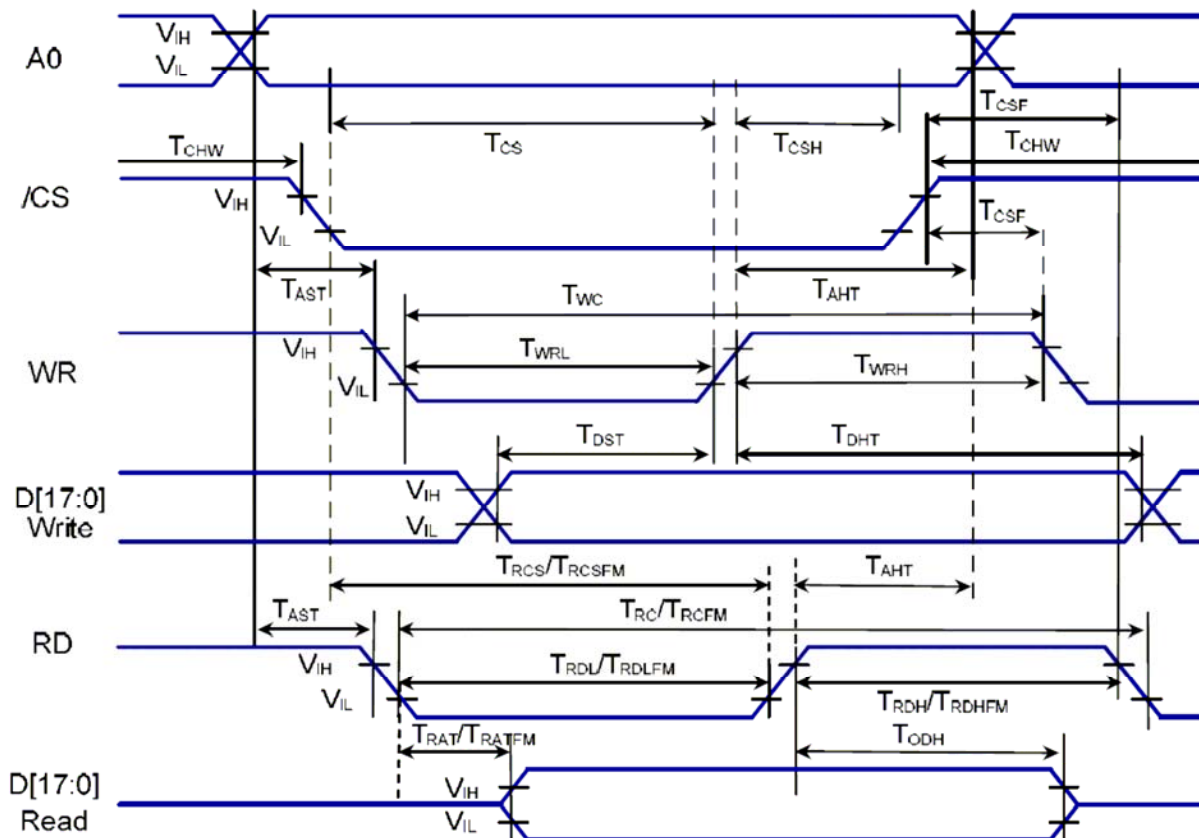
A0
$V_{IH}$
$V_{IL}$
$T_{CS}$
$T_{CSH}$
$T_{CSF}$
$T_{CHW}$
$T_{CHW}$
/CS
$V_{IH}$
$V_{IL}$
$T_{CSF}$
$T_{AST}$
$T_{WC}$
$T_{AHT}$
WR
$V_{IH}$
$V_{IL}$
$T_{WRL}$
$T_{WRH}$
$T_{DST}$
$T_{DHT}$
D[17:0] Write
$V_{IH}$
$V_{IL}$
$T_{RCS}/T_{RCSFM}$
$T_{AHT}$
$T_{AST}$
$T_{RC}/T_{RCFM}$
RD
$V_{IH}$
$V_{IL}$
$T_{RDL}/T_{RDLFM}$
$T_{RDH}/T_{RDHFM}$
$T_{RAT}/T_{RATFM}$
$T_{ODH}$
D[17:0] Read
$V_{IH}$
$V_{IL}$